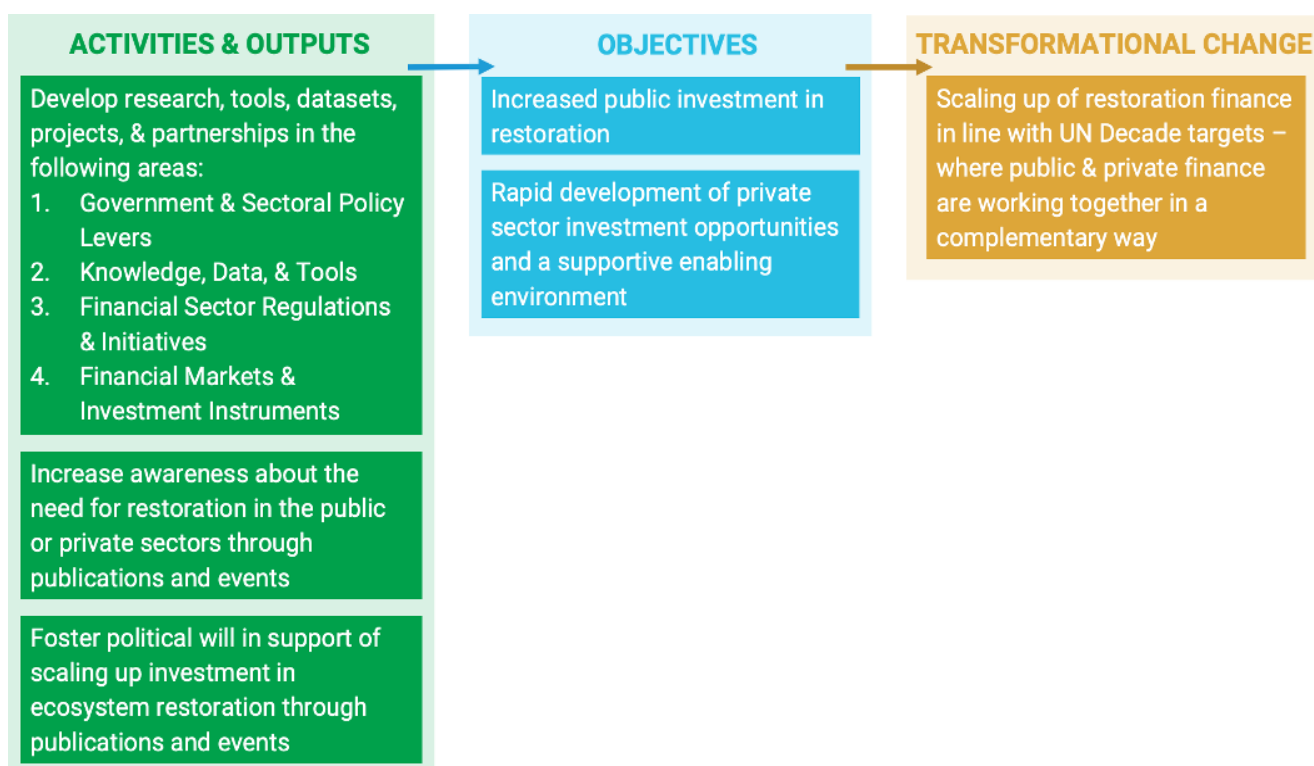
ACTIVITIES & OUTPUTS

Develop research, tools, datasets, projects, & partnerships in the following areas:
1. Government & Sectoral Policy Levers
2. Knowledge, Data, & Tools
3. Financial Sector Regulations & Initiatives
4. Financial Markets & Investment Instruments

Increase awareness about the need for restoration in the public or private sectors through publications and events

Foster political will in support of scaling up investment in ecosystem restoration through publications and events

OBJECTIVES

Increased public investment in restoration

Rapid development of private sector investment opportunities and a supportive enabling environment

TRANSFORMATIONAL CHANGE

Scaling up of restoration finance in line with UN Decade targets – where public & private finance are working together in a complementary way